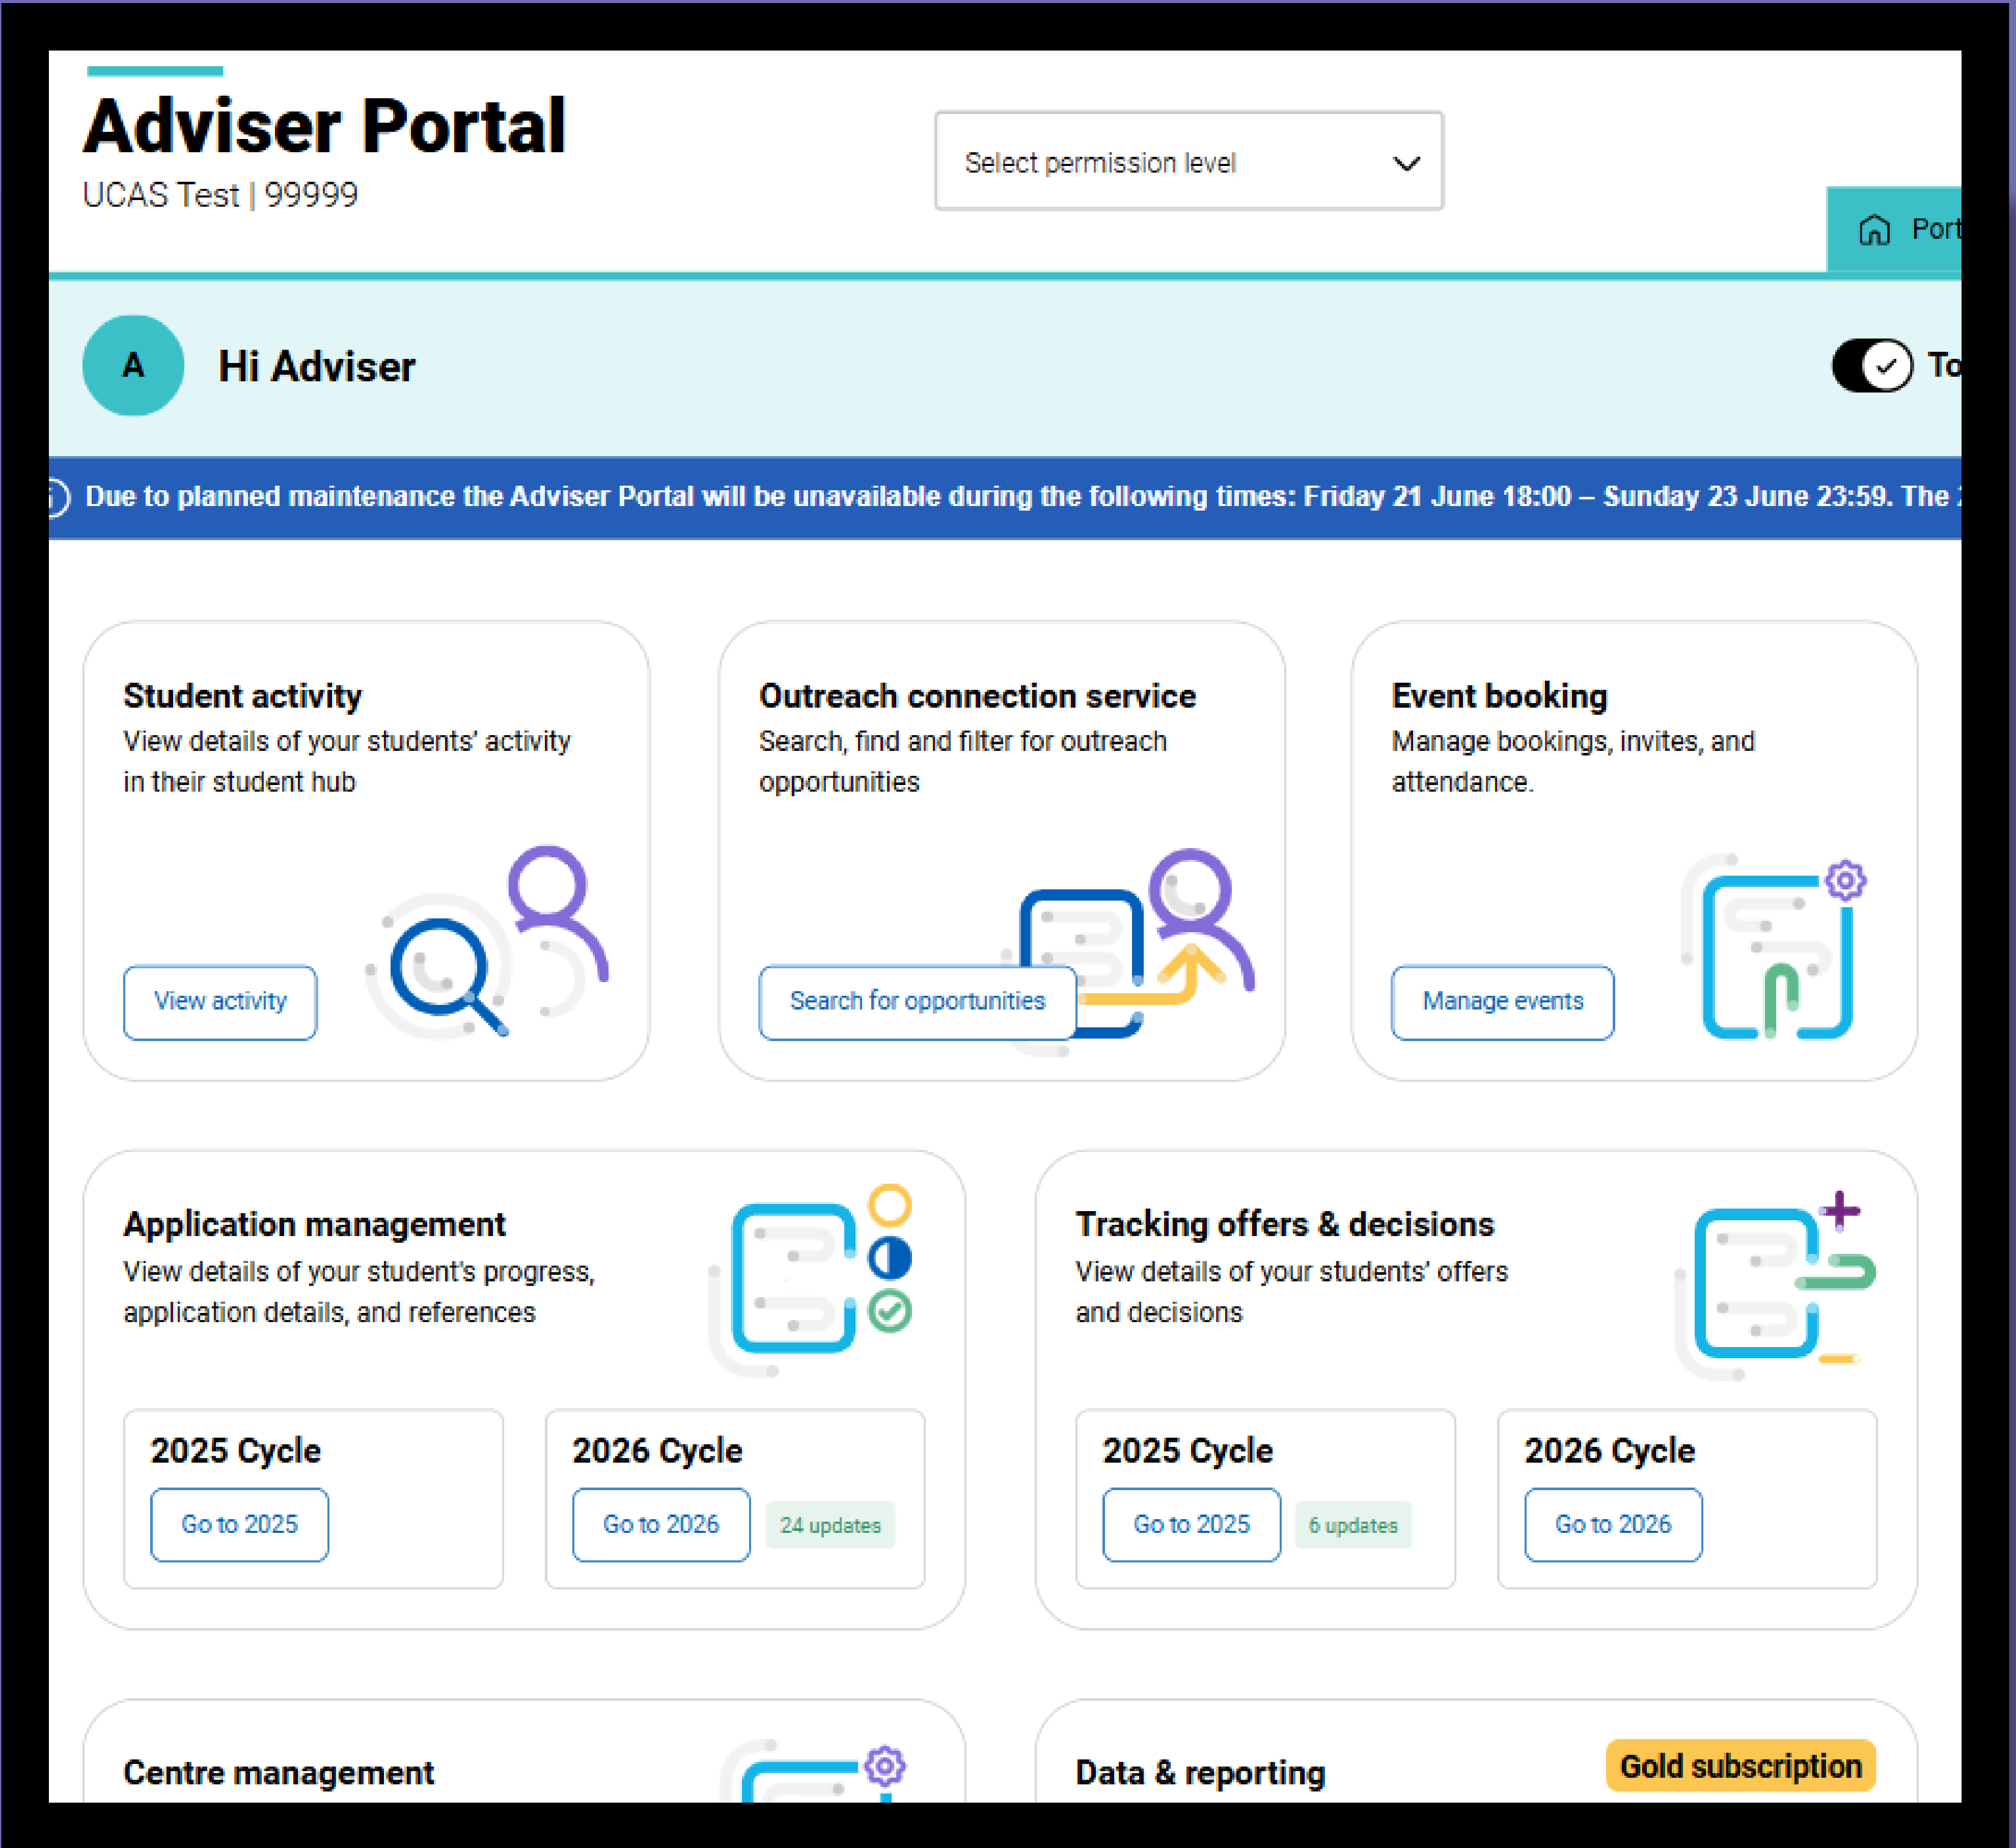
Adviser Portal
UCAS Test | 99999

Select permission level

Port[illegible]

A

Hi Adviser

To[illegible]

Due to planned maintenance the Adviser Portal will be unavailable during the following times: Friday 21 June 18:00 – Sunday 23 June 23:59. The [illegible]

Student activity
View details of your students' activity in their student hub

View activity

Outreach connection service
Search, find and filter for outreach opportunities

Search for opportunities

Event booking
Manage bookings, invites, and attendance.

Manage events

Application management
View details of your student's progress, application details, and references

2025 Cycle
Go to 2025

2026 Cycle
Go to 2026
24 updates

Tracking offers & decisions
View details of your students' offers and decisions

2025 Cycle
Go to 2025
6 updates

2026 Cycle
Go to 2026

Centre management

Data & reporting

Gold subscription